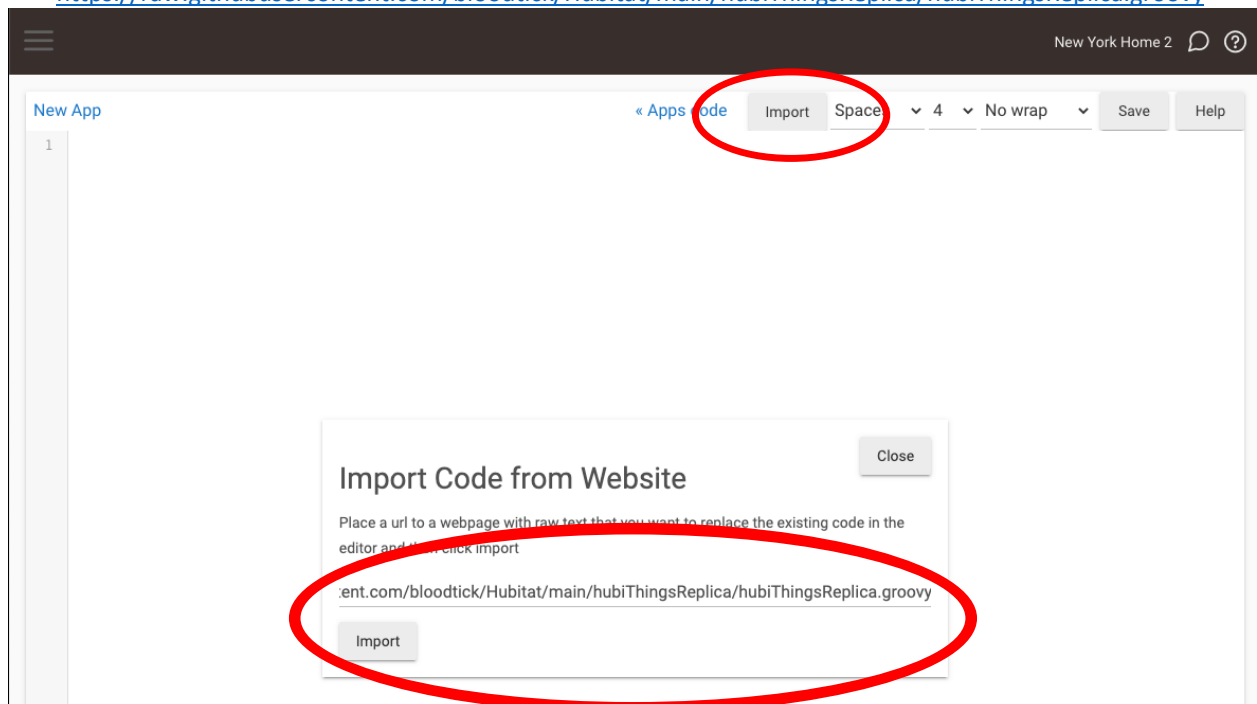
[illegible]

New York Home 2

New App

« Apps Code

Import

Spaces

4

No wrap

Save

Help

1

Close

Import Code from Website

Place a url to a webpage with raw text that you want to replace the existing code in the editor and then click import

:ent.com/bloodtick/Hubitat/main/hubiThingsReplica/hubiThingsReplica.groovy

Import